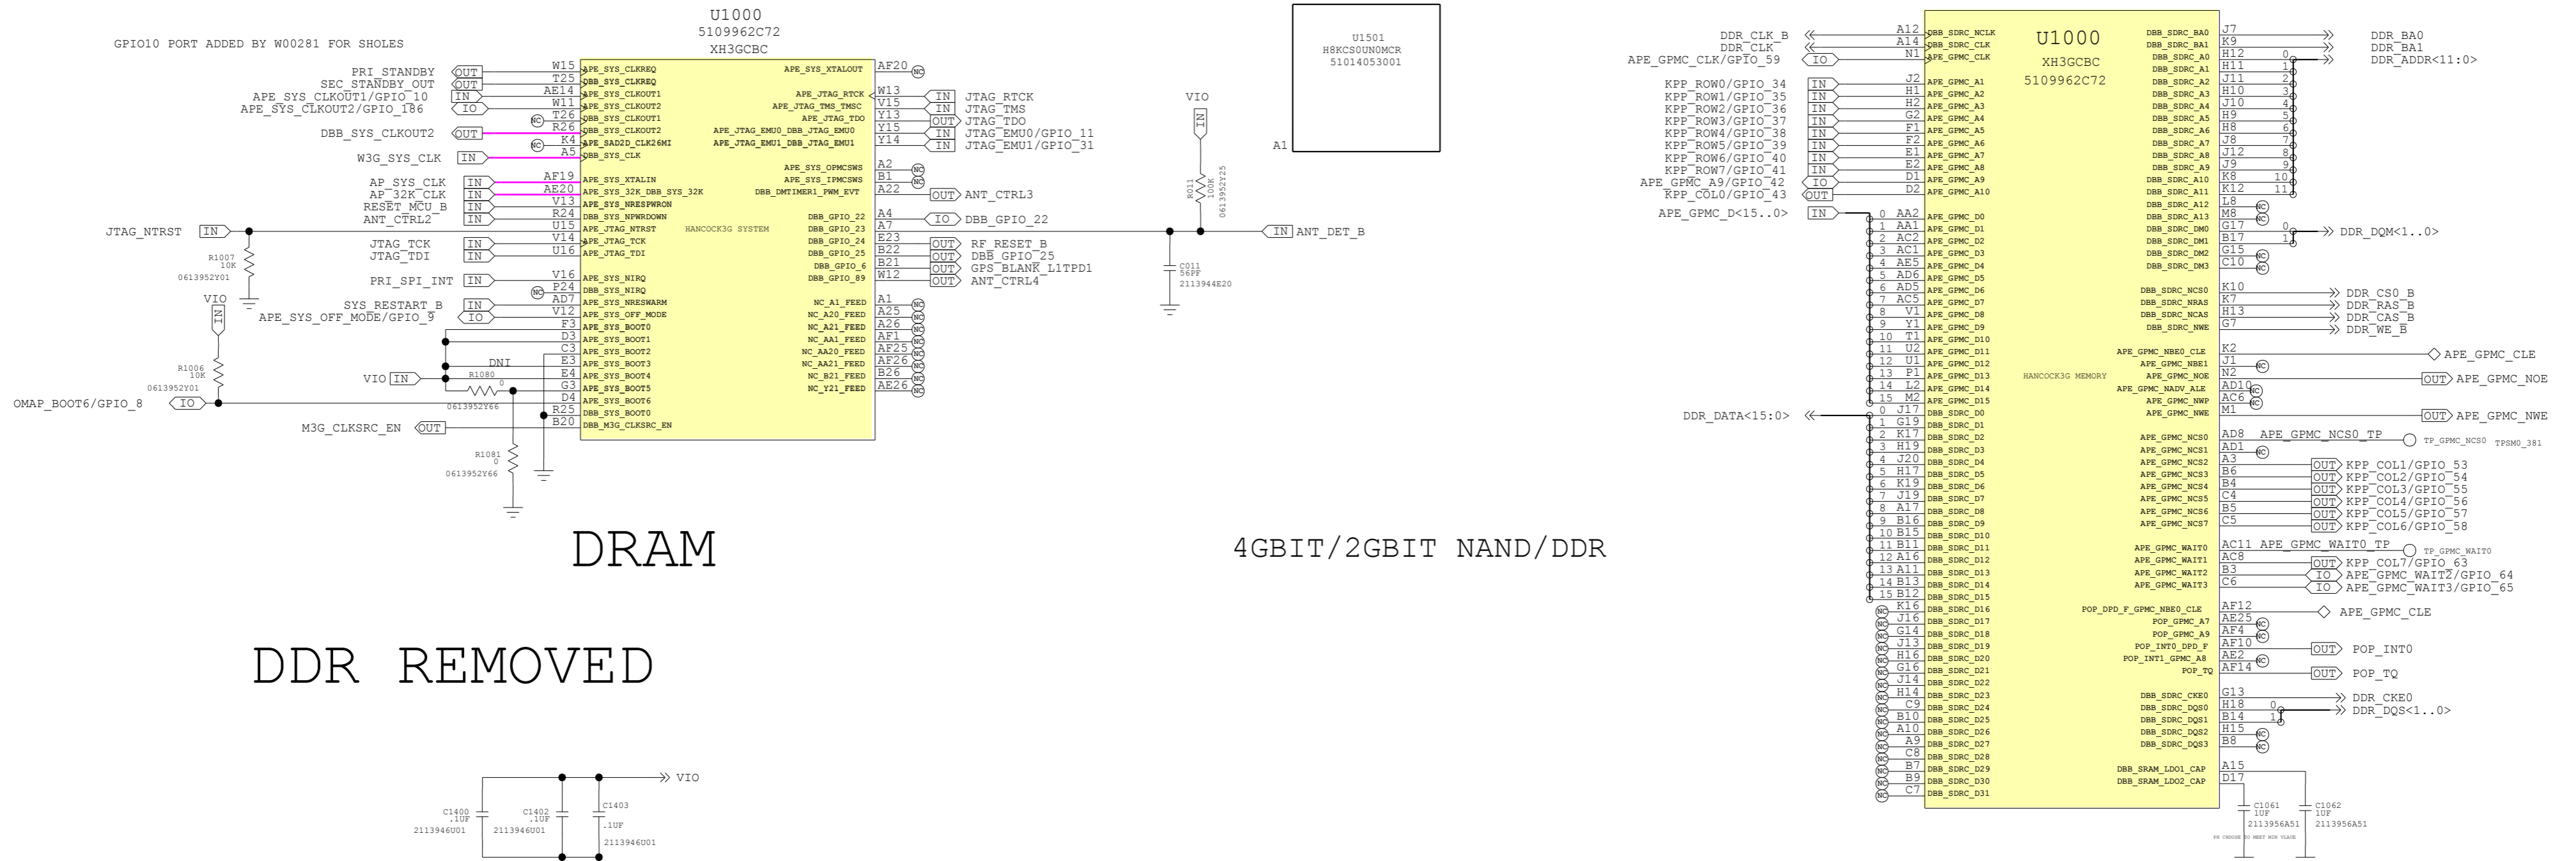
GPIO10 PORT ADDED BY W00281 FOR SHOLES

U1000
5109962C72
XH3GCBC

PRI_STANDBY OUT W15 APE_SYS_CLKREQ
SEC_STANDBY_OUT OUT T25 DBB_SYS_CLKREQ
APE_SYS_CLKOUT1/GPIO_10 IN AE14 APE_SYS_CLKOUT1
APE_SYS_CLKOUT2/GPIO_186 IO W11 APE_SYS_CLKOUT2
T26 DBB_SYS_CLKOUT1
DBB_SYS_CLKOUT2 OUT R26 DBB_SYS_CLKOUT2
NC K4 APE_SAD2D_CLK26MI
W3G_SYS_CLK IN A5 DBB_SYS_CLK
AP_SYS_CLK IN AF19 APE_SYS_XTALIN
AP_32K_CLK IN AE20 APE_SYS_32K_DBB_SYS_32K
RESET_MCU_B IN V13 APE_SYS_NRESPWRON
ANT_CTRL2 IN R24 DBB_SYS_NPWRDOWN
JTAG_NTRST IN U15 APE_JTAG_NTRST
JTAG_TCK IN V14 APE_JTAG_TCK
JTAG_TDI IN U16 APE_JTAG_TDI
PRI_SPI_INT IN V16 APE_SYS_NIRQ
NC P24 DBB_SYS_NIRQ
SYS_RESTART_B IN AD7 APE_SYS_NRESWARM
APE_SYS_OFF_MODE/GPIO_9 IO V12 APE_SYS_OFF_MODE
F3 APE_SYS_BOOT0
D3 APE_SYS_BOOT1
C3 APE_SYS_BOOT2
E3 APE_SYS_BOOT3
E4 APE_SYS_BOOT4
G3 APE_SYS_BOOT5
D4 APE_SYS_BOOT6
R25 DBB_SYS_BOOT0
M3G_CLKSRC_EN OUT B20 DBB_M3G_CLKSRC_EN
HANCOCK3G SYSTEM
R1007 10K 0613952Y01
VIO IN
R1006 10K 0613952Y01
OMAP_BOOT6/GPIO_8 IO
DNI
VIO IN R1080 0 0613952Y66
R1081 0 0613952Y66

APE_SYS_XTALOUT AF20 NC
APE_JTAG_RTCK W13 IN JTAG_RTCK
APE_JTAG_TMS_TMSC V15 IN JTAG_TMS
APE_JTAG_TDO Y13 OUT JTAG_TDO
APE_JTAG_EMU0_DBB_JTAG_EMU0 Y15 IN JTAG_EMU0/GPIO_11
APE_JTAG_EMU1_DBB_JTAG_EMU1 Y14 IN JTAG_EMU1/GPIO_31
APE_SYS_OPMCSWS A2 NC
APE_SYS_IPMCSWS B1 NC
DBB_DMTIMER1_PWM_EVT A22 OUT ANT_CTRL3
DBB_GPIO_22 A4 IO DBB_GPIO_22
DBB_GPIO_23 A7
DBB_GPIO_24 E23 OUT RF_RESET_B
DBB_GPIO_25 B22 OUT DBB_GPIO_25
DBB_GPIO_6 B21 OUT GPS_BLANK_L1TPD1
DBB_GPIO_89 W12 OUT ANT_CTRL4
NC_A1_FEED A1
NC_A20_FEED A25
NC_A21_FEED A26
NC_AA1_FEED AF1
NC_AA20_FEED AF25
NC_AA21_FEED AF26
NC_B21_FEED B26
NC_Y21_FEED AE26

VIO IN R1011 100K 0613952Y25
C1011 56PF 2113944E20
IN ANT_DET_B

U1501
H8KCS0UN0MCR
51014053001
A1

DRAM

4GBIT/2GBIT NAND/DDR

DDR REMOVED

C1400 .1UF 2113946U01
C1402 .1UF 2113946U01
C1403 .1UF 2113946U01
VIO

U1000
XH3GCBC
5109962C72
HANCOCK3G MEMORY

DDR_CLK_B A12 DBB_SDRC_NCLK
DDR_CLK A14 DBB_SDRC_CLK
APE_GPMC_CLK/GPIO_59 IO N1 APE_GPMC_CLK
KPP_ROW0/GPIO_34 IN J2 APE_GPMC_A1
KPP_ROW1/GPIO_35 IN H1 APE_GPMC_A2
KPP_ROW2/GPIO_36 IN H2 APE_GPMC_A3
KPP_ROW3/GPIO_37 IN G2 APE_GPMC_A4
KPP_ROW4/GPIO_38 IN F1 APE_GPMC_A5
KPP_ROW5/GPIO_39 IN F2 APE_GPMC_A6
KPP_ROW6/GPIO_40 IN E1 APE_GPMC_A7
KPP_ROW7/GPIO_41 IN E2 APE_GPMC_A8
APE_GPMC_A9/GPIO_42 IO D1 APE_GPMC_A9
KPP_COL0/GPIO_43 OUT D2 APE_GPMC_A10
APE_GPMC_D<15..0> IN
0 AA2 APE_GPMC_D0
1 AA1 APE_GPMC_D1
2 AC2 APE_GPMC_D2
3 AC1 APE_GPMC_D3
4 AE5 APE_GPMC_D4
5 AD6 APE_GPMC_D5
6 AD5 APE_GPMC_D6
7 AC5 APE_GPMC_D7
8 V1 APE_GPMC_D8
9 Y1 APE_GPMC_D9
10 T1 APE_GPMC_D10
11 U2 APE_GPMC_D11
12 U1 APE_GPMC_D12
13 P1 APE_GPMC_D13
14 L2 APE_GPMC_D14
15 M2 APE_GPMC_D15
DDR_DATA<15:0>
0 J17 DBB_SDRC_D0
1 G19 DBB_SDRC_D1
2 K17 DBB_SDRC_D2
3 H19 DBB_SDRC_D3
4 J20 DBB_SDRC_D4
5 H17 DBB_SDRC_D5
6 K19 DBB_SDRC_D6
7 J19 DBB_SDRC_D7
8 A17 DBB_SDRC_D8
9 B16 DBB_SDRC_D9
10 B15 DBB_SDRC_D10
11 B11 DBB_SDRC_D11
12 A16 DBB_SDRC_D12
13 A11 DBB_SDRC_D13
14 B13 DBB_SDRC_D14
15 B12 DBB_SDRC_D15
NC K16 DBB_SDRC_D16
NC J16 DBB_SDRC_D17
NC G14 DBB_SDRC_D18
NC J13 DBB_SDRC_D19
NC H16 DBB_SDRC_D20
NC G16 DBB_SDRC_D21
NC J14 DBB_SDRC_D22
NC H14 DBB_SDRC_D23
NC C9 DBB_SDRC_D24
NC B10 DBB_SDRC_D25
NC A10 DBB_SDRC_D26
NC A9 DBB_SDRC_D27
NC C8 DBB_SDRC_D28
NC B7 DBB_SDRC_D29
NC B9 DBB_SDRC_D30
NC C7 DBB_SDRC_D31

DBB_SDRC_BA0 J7 DDR_BA0
DBB_SDRC_BA1 K9 DDR_BA1
DBB_SDRC_A0 H12 0 DDR_ADDR<11:0>
DBB_SDRC_A1 H11 1
DBB_SDRC_A2 J11 2
DBB_SDRC_A3 H10 3
DBB_SDRC_A4 J10 4
DBB_SDRC_A5 H9 5
DBB_SDRC_A6 H8 6
DBB_SDRC_A7 J8 7
DBB_SDRC_A8 J12 8
DBB_SDRC_A9 J9 9
DBB_SDRC_A10 K8 10
DBB_SDRC_A11 K12 11
DBB_SDRC_A12 L8 NC
DBB_SDRC_A13 M8 NC
DBB_SDRC_DM0 G17 0 DDR_DQM<1..0>
DBB_SDRC_DM1 B17 1
DBB_SDRC_DM2 G15 NC
DBB_SDRC_DM3 C10 NC
DBB_SDRC_NCS0 K10 DDR_CS0_B
DBB_SDRC_NRAS K7 DDR_RAS_B
DBB_SDRC_NCAS H13 DDR_CAS_B
DBB_SDRC_NWE G7 DDR_WE_B
APE_GPMC_NBE0_CLE K2 APE_GPMC_CLE
APE_GPMC_NBE1 J1 NC
APE_GPMC_NOE N2 OUT APE_GPMC_NOE
APE_GPMC_NADV_ALE AD10 NC
APE_GPMC_NWP AC6 NC
APE_GPMC_NWE M1 OUT APE_GPMC_NWE
APE_GPMC_NCS0 AD8 APE_GPMC_NCS0_TP TP_GPMC_NCS0 TPSM0_381
APE_GPMC_NCS1 AD1 NC
APE_GPMC_NCS2 A3 OUT KPP_COL1/GPIO_53
APE_GPMC_NCS3 B6 OUT KPP_COL2/GPIO_54
APE_GPMC_NCS4 B4 OUT KPP_COL3/GPIO_55
APE_GPMC_NCS5 C4 OUT KPP_COL4/GPIO_56
APE_GPMC_NCS6 B5 OUT KPP_COL5/GPIO_57
APE_GPMC_NCS7 C5 OUT KPP_COL6/GPIO_58
APE_GPMC_WAIT0 AC11 APE_GPMC_WAIT0_TP TP_GPMC_WAIT0
APE_GPMC_WAIT1 AC8 OUT KPP_COL7/GPIO_63
APE_GPMC_WAIT2 B3 IO APE_GPMC_WAIT2/GPIO_64
APE_GPMC_WAIT3 C6 IO APE_GPMC_WAIT3/GPIO_65
POP_DPD_F_GPMC_NBE0_CLE AF12 APE_GPMC_CLE
POP_GPMC_A7 AE25 NC
POP_GPMC_A9 AF4 NC
POP_INT0_DPD_F AF10 OUT POP_INT0
POP_INT1_GPMC_A8 AE2 NC
POP_TQ AF14 OUT POP_TQ
DBB_SDRC_CKE0 G13 DDR_CKE0
DBB_SDRC_DQS0 H18 0 DDR_DQS<1..0>
DBB_SDRC_DQS1 B14 1
DBB_SDRC_DQS2 H15 NC
DBB_SDRC_DQS3 B8 NC
DBB_SRAM_LDO1_CAP A15
DBB_SRAM_LDO2_CAP D17
C1061 1UF 2113956A51
C1062 1UF 2113956A51
PK CHOOSE TO MEET MIN VALUE